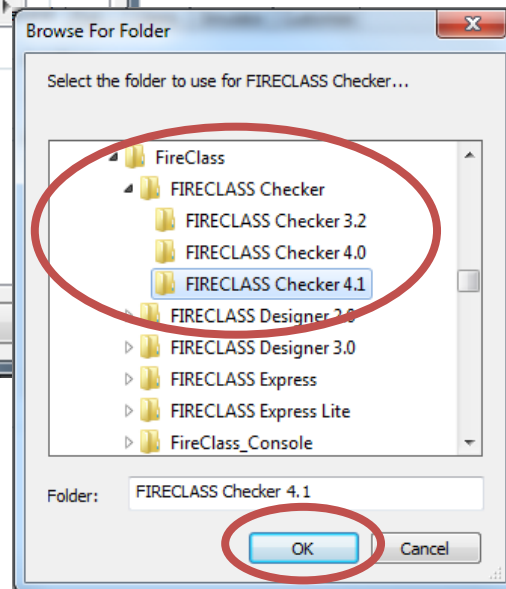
Browse For Folder

Select the folder to use for FIRECLASS Checker...

FireClass
FIRECLASS Checker
FIRECLASS Checker 3.2
FIRECLASS Checker 4.0
FIRECLASS Checker 4.1
FIRECLASS Designer 2.0
FIRECLASS Designer 3.0
FIRECLASS Express
FIRECLASS Express Lite
FireClass_Console

Folder: FIRECLASS Checker 4.1

OK
Cancel